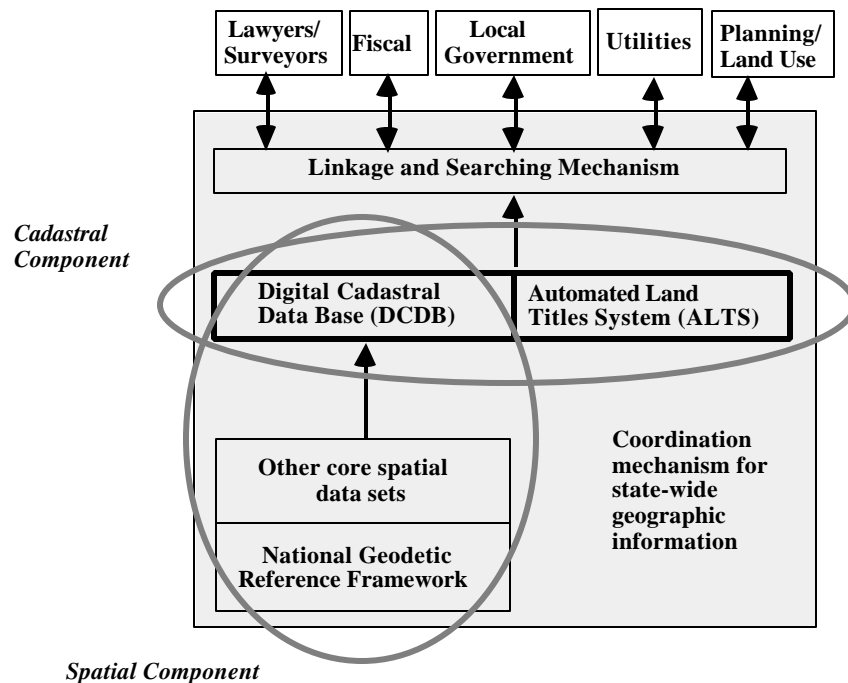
Lawyers/ Surveyors

Fiscal

Local Government

Utilities

Planning/ Land Use

Linkage and Searching Mechanism

Cadastral Component

Digital Cadastral Data Base (DCDB)

Automated Land Titles System (ALTS)

Other core spatial data sets

National Geodetic Reference Framework

Coordination mechanism for state-wide geographic information

Spatial Component